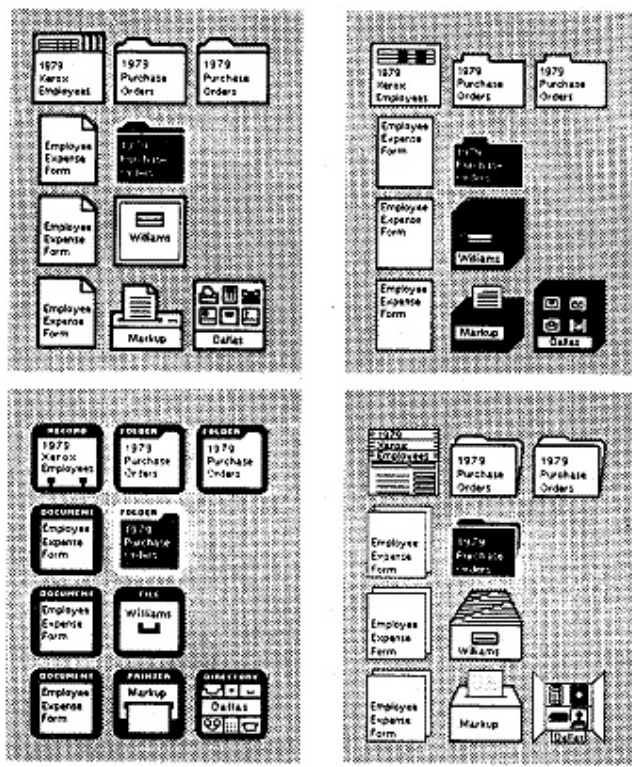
1979 Xerox Employees
1979 Purchase Orders
1979 Purchase Orders
Employee Expense Form
1979 Purchase Orders
Employee Expense Form
Williams
Employee Expense Form
Markup
Dallas

1979 Xerox Employees
1979 Purchase Orders
1979 Purchase Orders
Employee Expense Form
1979 Purchase Orders
Employee Expense Form
Williams
Employee Expense Form
Markup
Dallas

RECORD
1979 Xerox Employees
FOLDER
1979 Purchase Orders
FOLDER
1979 Purchase Orders
DOCUMENT
Employee Expense Form
FOLDER
1979 Purchase Orders
DOCUMENT
Employee Expense Form
FILE
Williams
DOCUMENT
Employee Expense Form
PRINTER
Markup
DIRECTORY
Dallas

1979 Xerox Employees
1979 Purchase Orders
1979 Purchase Orders
Employee Expense Form
1979 Purchase Orders
Employee Expense Form
Williams
Employee Expense Form
Markup
Dallas